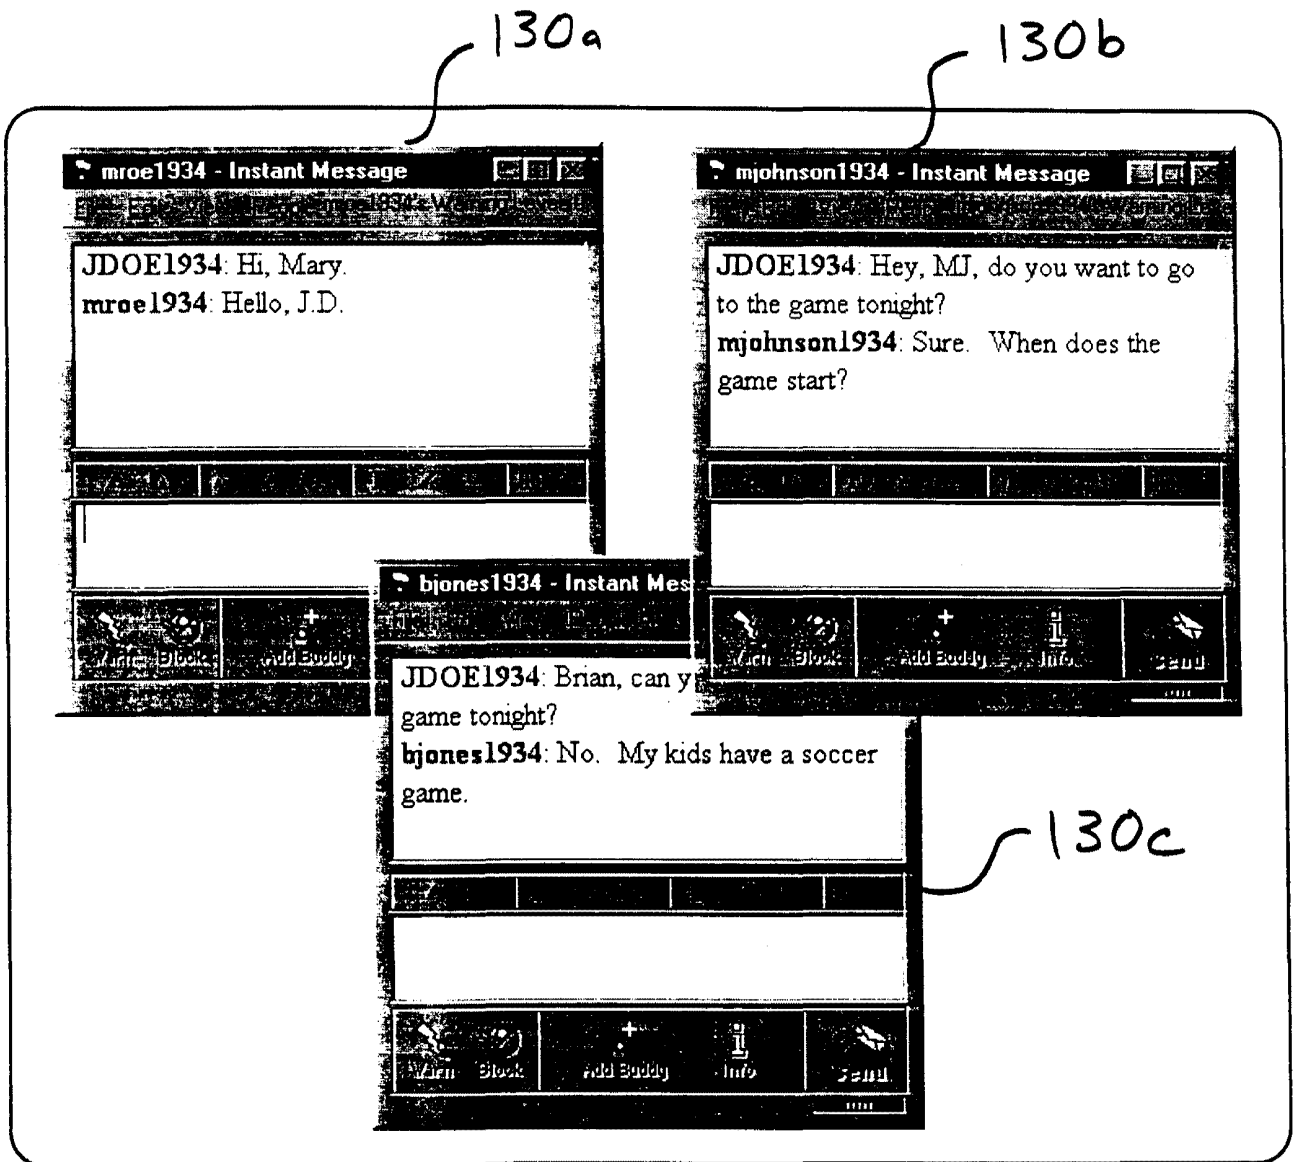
130a

130b

mroe1934 - Instant Message

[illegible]

JDOE1934: Hi, Mary.
mroe1934: Hello, J.D.

Warn Block Add Buddy

mjohnson1934 - Instant Message

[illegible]

JDOE1934: Hey, MJ, do you want to go to the game tonight?
mjohnson1934: Sure. When does the game start?

Warn Block Add Buddy Info Send

bjones1934 - Instant Mes

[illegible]

JDOE1934: Brian, can y game tonight?
bjones1934: No. My kids have a soccer game.

130c

Warn Block Add Buddy Info Send